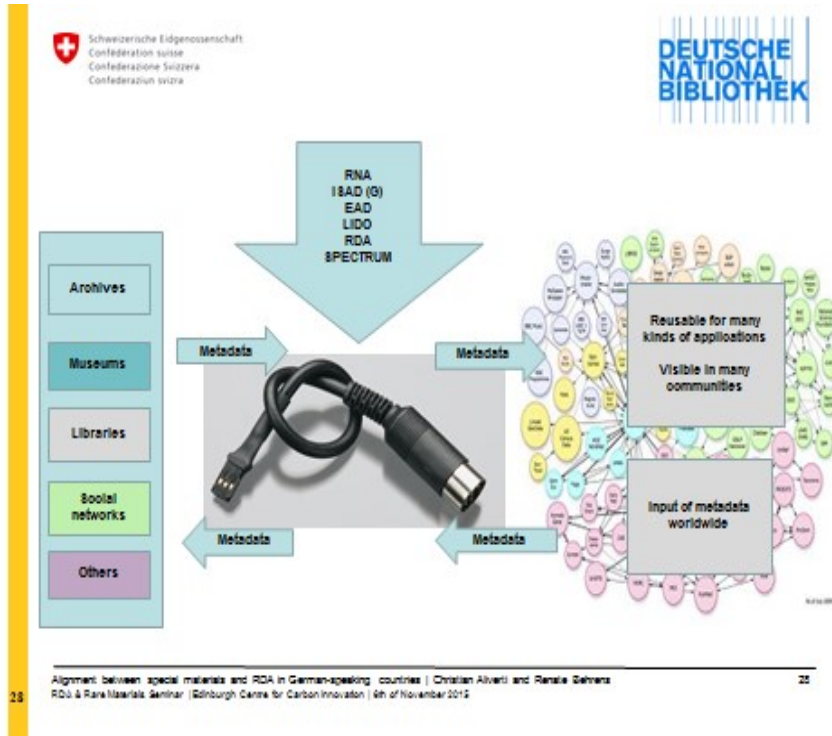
Schweizerische Eidgenossenschaft
Confédération suisse
Confederazione Svizzera
Confederaziun svizra

DEUTSCHE
NATIONAL
BIBLIOTHEK

RNA
ISAD (G)
EAD
LIDO
RDA
SPECTRUM

Archives

Museums

Libraries

Social networks

Others

Metadata

Metadata

Metadata

Metadata

Reusable for many kinds of applications

Visible in many communities

Input of metadata worldwide

Alignment between special materials and RDA in German-speaking countries | Christian Aliverti and Renate Behrens
RDA & Rare Materials Seminar | Edinburgh Centre for Carbon Innovation | 6th of November 2015

25

28